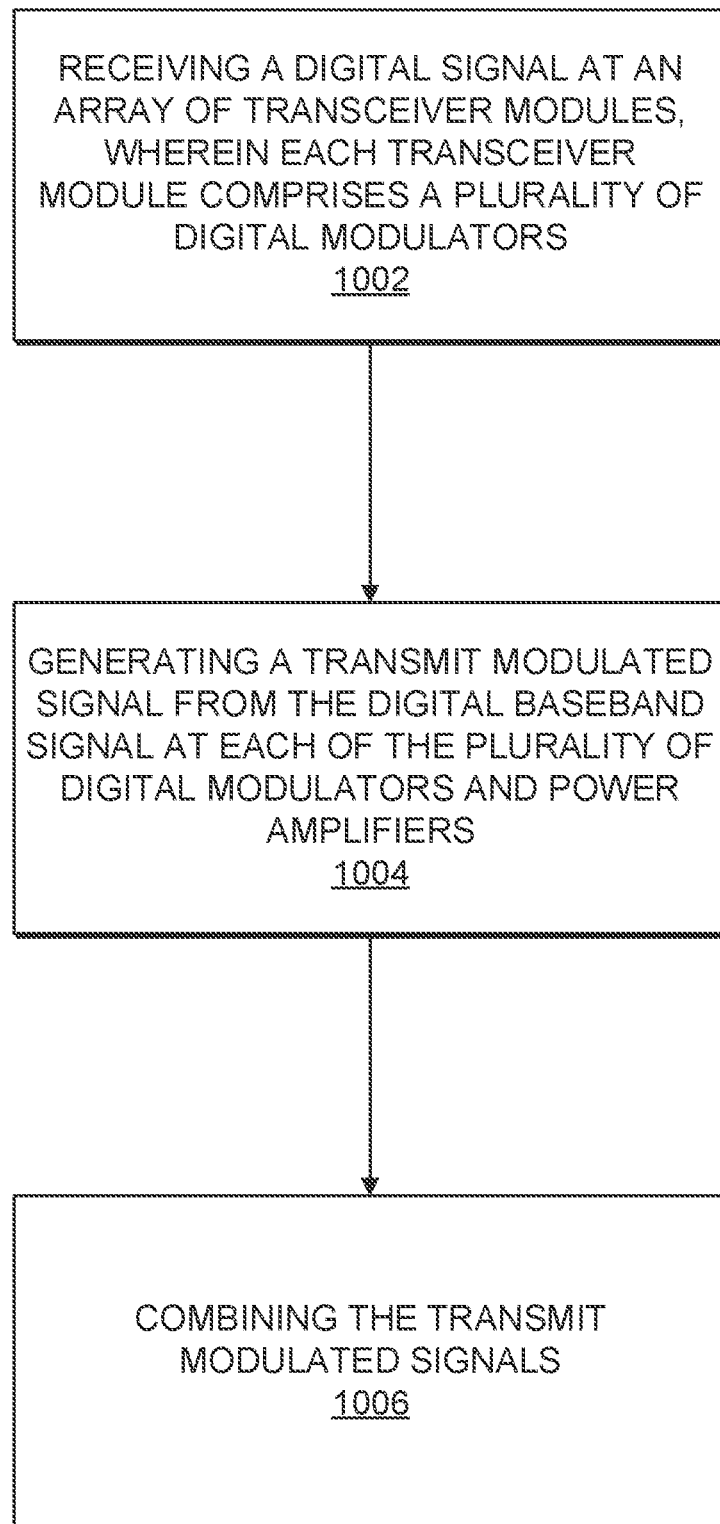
RECEIVING A DIGITAL SIGNAL AT AN ARRAY OF TRANSCEIVER MODULES, WHEREIN EACH TRANSCEIVER MODULE COMPRISES A PLURALITY OF DIGITAL MODULATORS
1002

GENERATING A TRANSMIT MODULATED SIGNAL FROM THE DIGITAL BASEBAND SIGNAL AT EACH OF THE PLURALITY OF DIGITAL MODULATORS AND POWER AMPLIFIERS
1004

COMBINING THE TRANSMIT MODULATED SIGNALS
1006